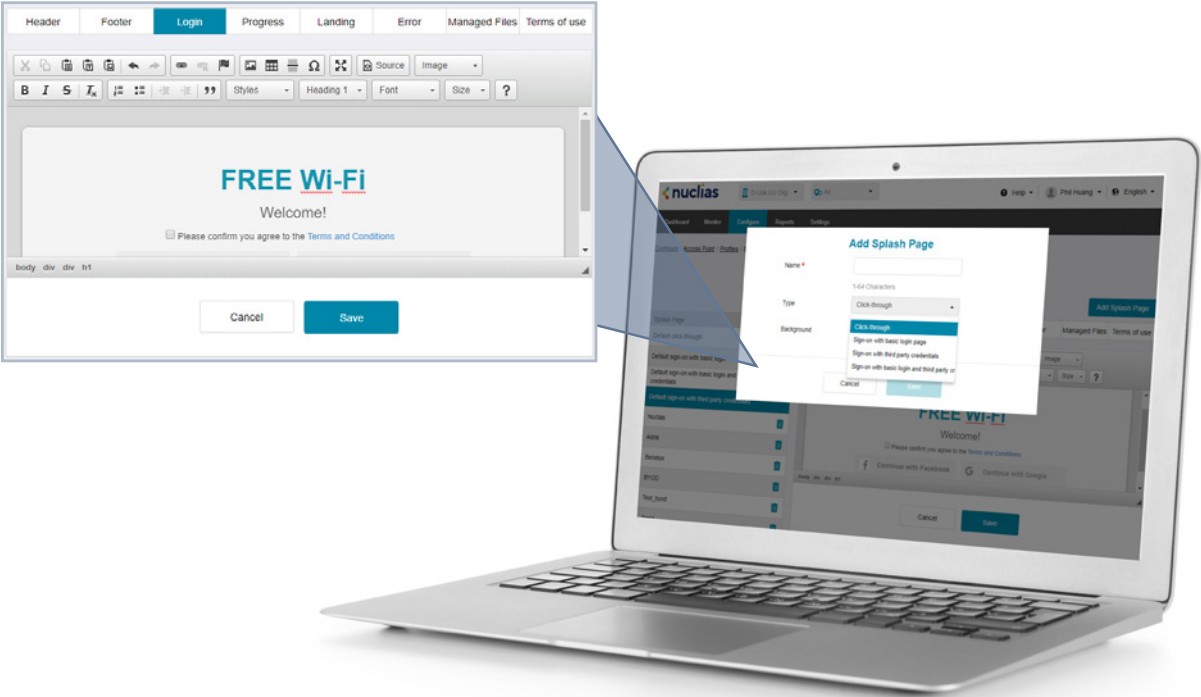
Header | Footer | Login | Progress | Landing | Error | Managed Files | Terms of use

Source | Image

Styles | Heading 1 | Font | Size | ?

FREE Wi-Fi

Welcome!

Please confirm you agree to the Terms and Conditions

body div div h1

Cancel | Save

nuclias

Help | Phil Huang | English

Dashboard | Monitor | Configure | Reports | Settings

Configure / Access Point / Profiles /

Add Splash Page

Name *

1-64 Characters

Type

Click-through

Background

Click-through
Sign-on with basic login page
Sign-on with third party credentials
Sign-on with basic login and third party cr

Cancel | Save

Add Splash Page

Managed Files | Terms of use

Splash Page
Default click-through
Default sign-on with basic login
Default sign-on with basic login and credentials
Default sign-on with third party credentials
Nuclias
Adrie
Benetse
BYOD
Test_bond

Image

Size | ?

FREE Wi-Fi

Welcome!

Please confirm you agree to the Terms and Conditions

Continue with Facebook | Continue with Google

body div div h1

Cancel | Save